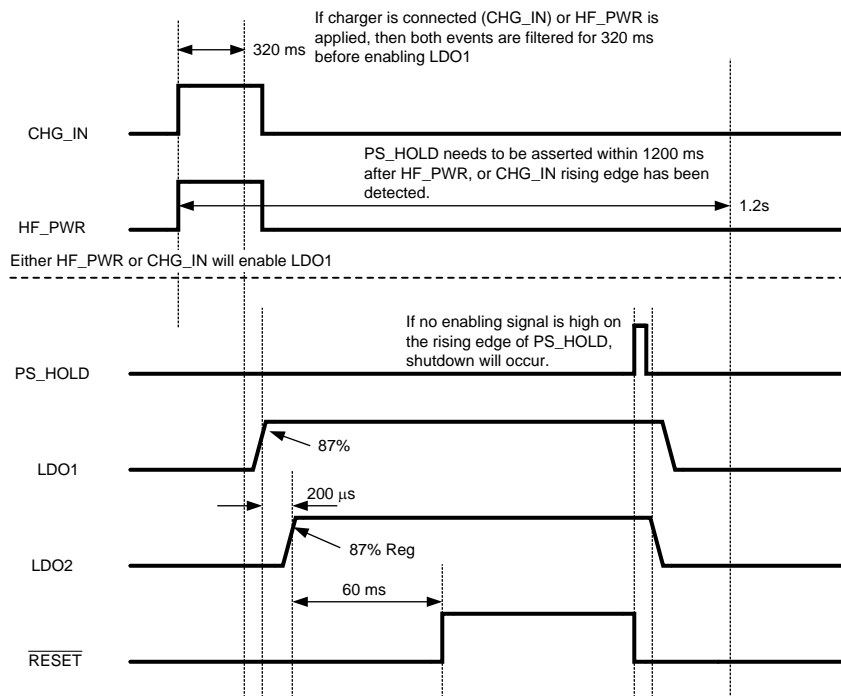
If charger is connected (CHG_IN) or HF_PWR is applied, then both events are filtered for 320 ms before enabling LDO1

320 ms

CHG_IN

PS_HOLD needs to be asserted within 1200 ms after HF_PWR, or CHG_IN rising edge has been detected.

HF_PWR

1.2s

Either HF_PWR or CHG_IN will enable LDO1

If no enabling signal is high on the rising edge of PS_HOLD, shutdown will occur.

PS_HOLD

87%

LDO1

200 μs

87% Reg

LDO2

60 ms

$\overline{\text{RESET}}$